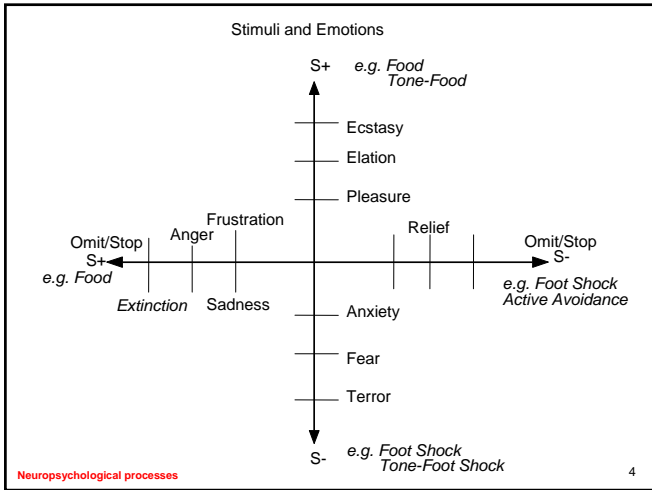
Stimuli and Emotions

S+ e.g. Food
Tone-Food

Ecstasy

Elation

Pleasure

Frustration

Anger

Omit/Stop
S+
e.g. Food

Relief

Omit/Stop
S-

e.g. Foot Shock
Active Avoidance

Extinction

Sadness

Anxiety

Fear

Terror

S- e.g. Foot Shock
Tone-Foot Shock

Neuropsychological processes

4